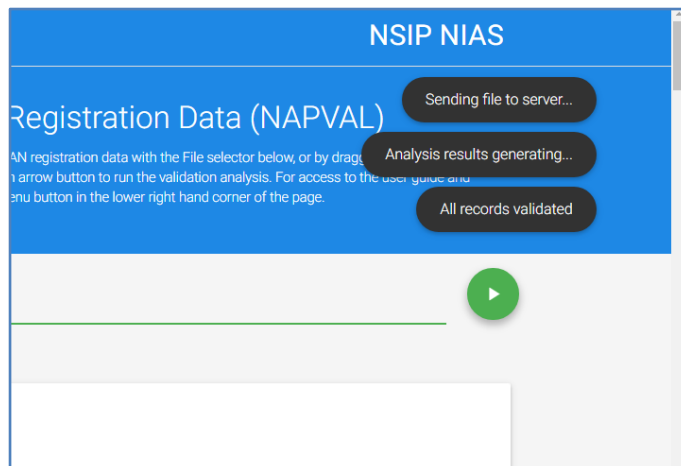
NSIP NIAS

Registration Data (NAPVAL)

AN registration data with the File selector below, or by dragg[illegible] arrow button to run the validation analysis. For access to the user guide and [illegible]enu button in the lower right hand corner of the page.

Sending file to server...

Analysis results generating...

All records validated